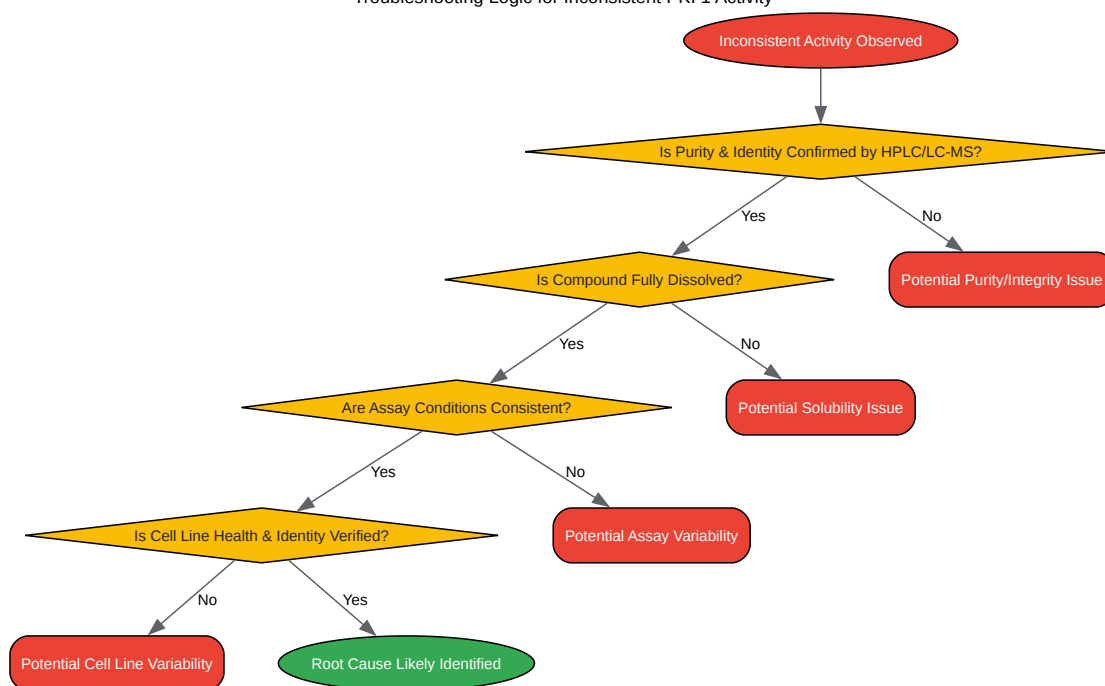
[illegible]

Inconsistent Activity Observed

Is Purity & Identity Confirmed by HPLC/LC-MS?

Yes

No

Is Compound Fully Dissolved?

Potential Purity/Integrity Issue

Yes

No

Are Assay Conditions Consistent?

Potential Solubility Issue

Yes

No

Is Cell Line Health & Identity Verified?

Potential Assay Variability

No

Yes

Potential Cell Line Variability

Root Cause Likely Identified